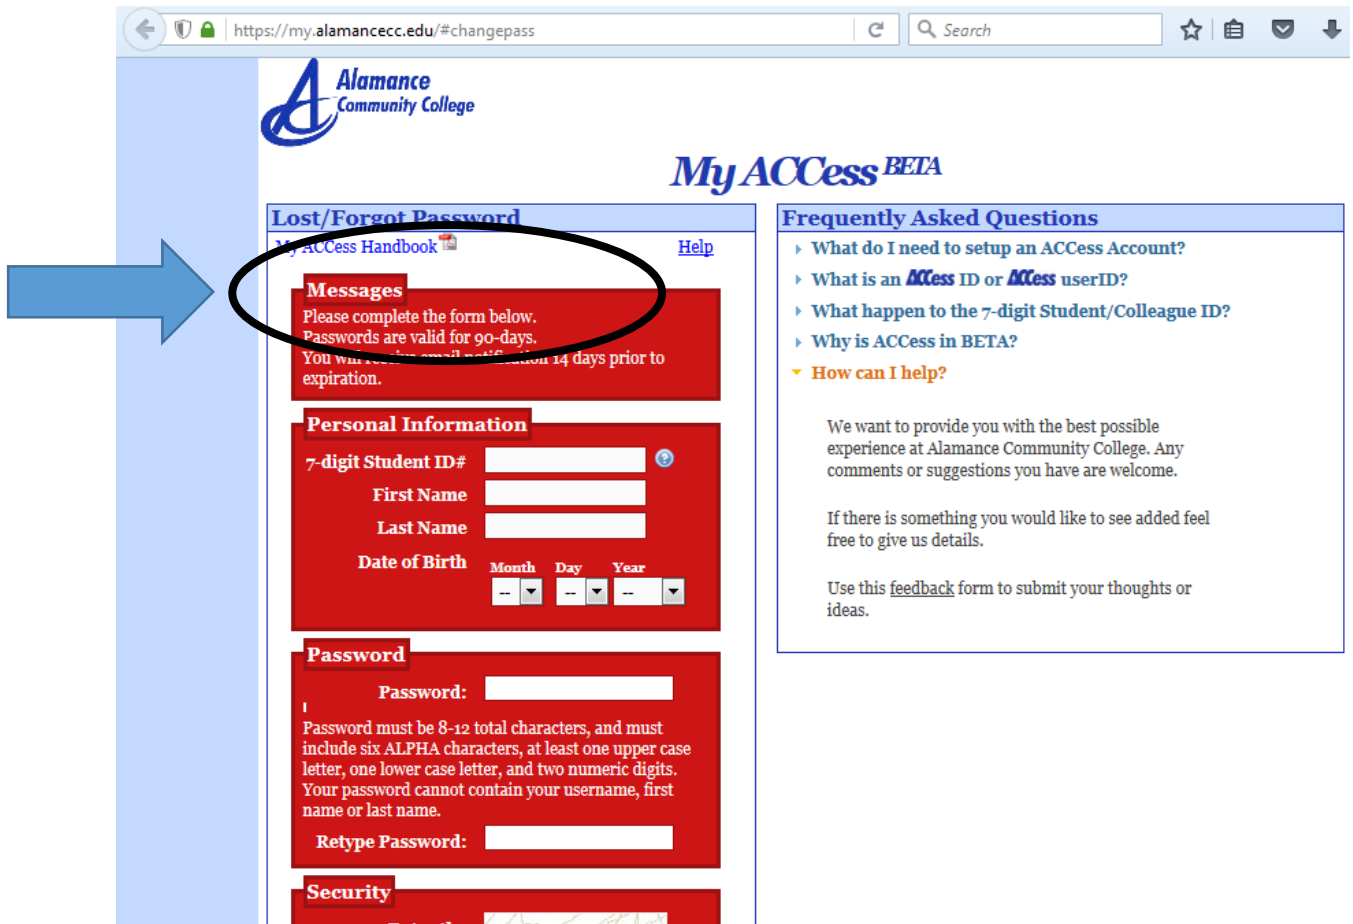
https://my.alamancecc.edu/#changepass

Search

Alamance Community College

My ACCess BETA

Lost/Forgot Password

My ACCess Handbook

Help

Messages

Please complete the form below.
Passwords are valid for 90-days.
You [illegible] 14 days prior to expiration.

Personal Information

7-digit Student ID#

First Name

Last Name

Date of Birth

Month Day Year

-- -- --

Password

Password:

Password must be 8-12 total characters, and must include six ALPHA characters, at least one upper case letter, one lower case letter, and two numeric digits. Your password cannot contain your username, first name or last name.

Retype Password:

Security

Frequently Asked Questions

What do I need to setup an ACCess Account?

What is an ACCess ID or ACCess userID?

What happen to the 7-digit Student/Colleague ID?

Why is ACCess in BETA?

How can I help?

We want to provide you with the best possible experience at Alamance Community College. Any comments or suggestions you have are welcome.

If there is something you would like to see added feel free to give us details.

Use this feedback form to submit your thoughts or ideas.